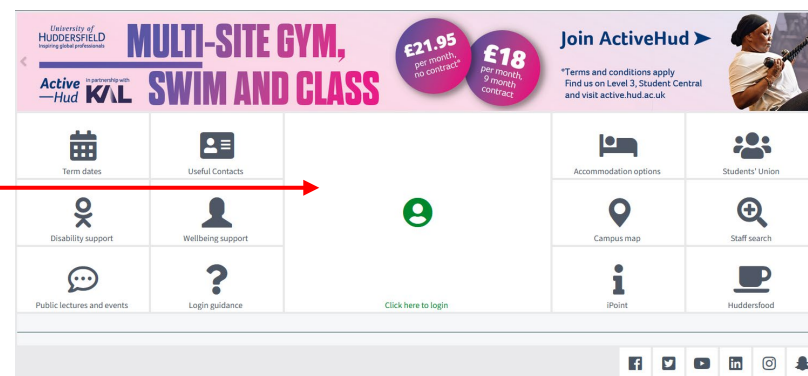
University of HUDDERSFIELD
Inspiring global professionals

Active —Hud in partnership with KAL

MULTI-SITE GYM, SWIM AND CLASS

£21.95 per month, no contract*

£18 per month, 9 month contract

Join ActiveHud ➤

*Terms and conditions apply
Find us on Level 3, Student Central and visit active.hud.ac.uk

Term dates

Useful Contacts

Click here to login

Accommodation options

Students' Union

Disability support

Wellbeing support

Campus map

Staff search

Public lectures and events

Login guidance

iPoint

Huddersfood